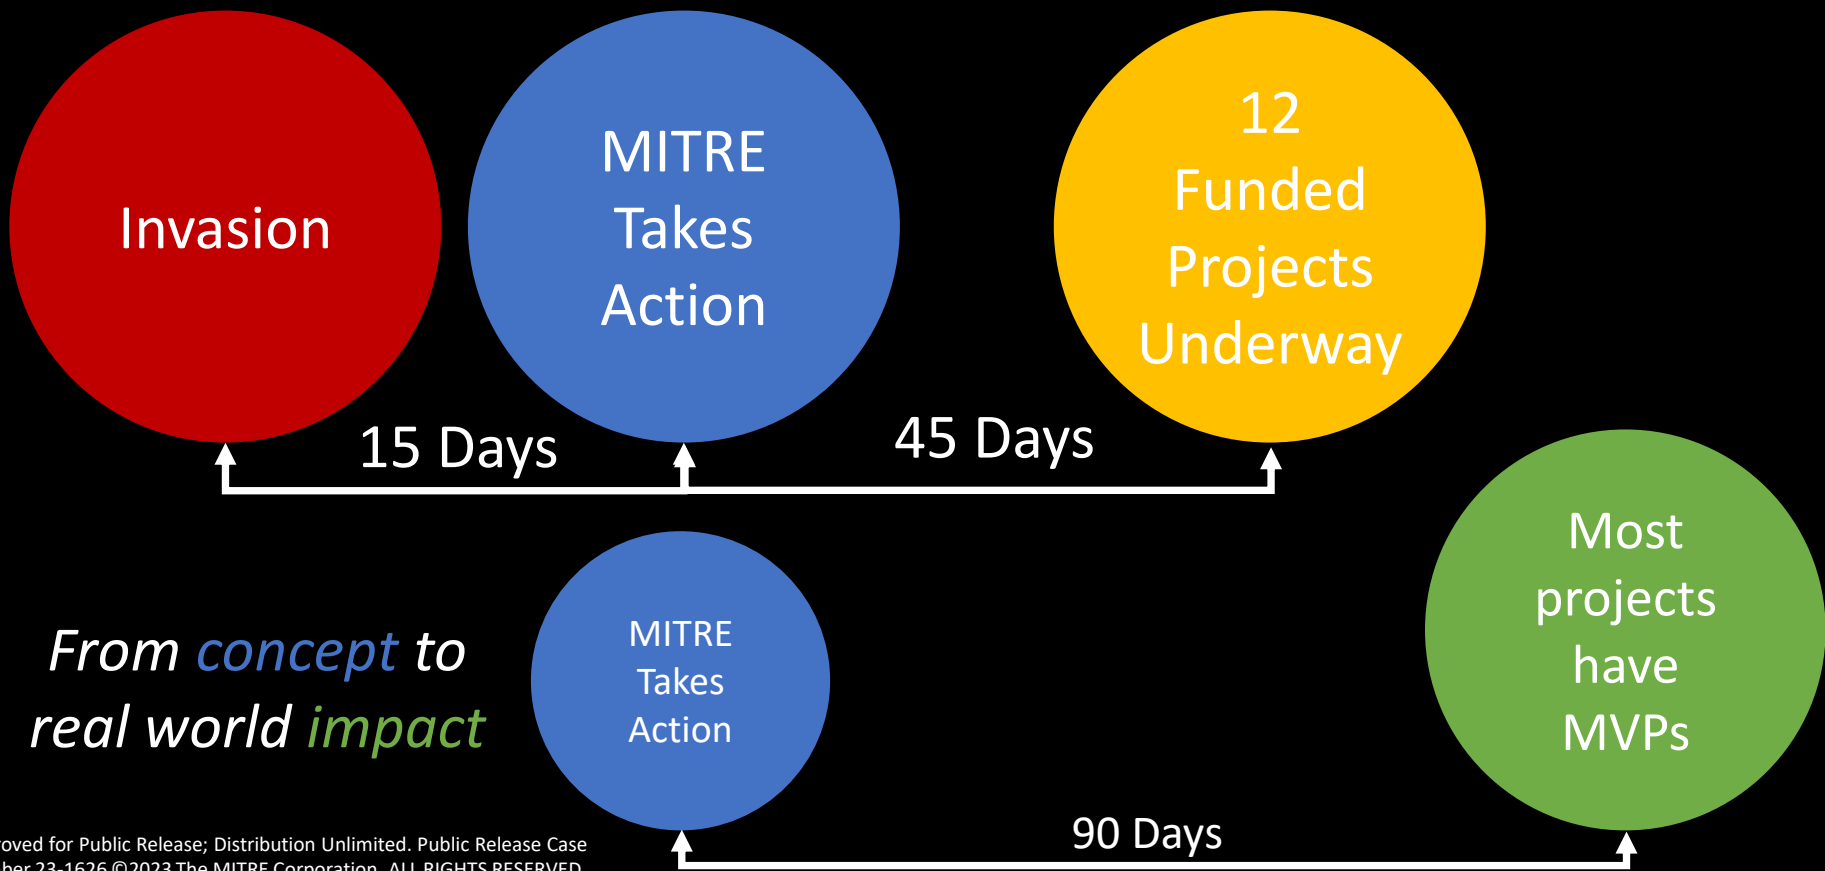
Invasion

MITRE Takes Action

12 Funded Projects Underway

15 Days

45 Days

From concept to real world impact

MITRE Takes Action

Most projects have MVPs

90 Days

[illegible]oved for Public Release; Distribution Unlimited. Public Release Case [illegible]ber 23-1626 ©2023 The MITRE Corporation. ALL RIGHTS RESERVED.